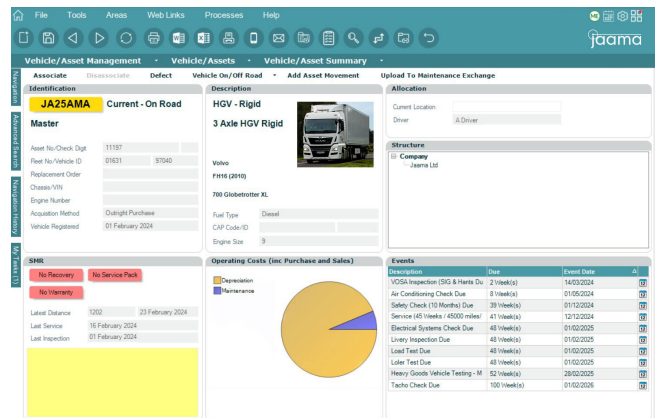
File Tools Areas Web Links Processes Help

jaama

Vehicle/Asset Management • Vehicle/Assets • Vehicle/Asset Summary •

Associate Disassociate Defect Vehicle On/Off Road • Add Asset Movement Upload To Maintenance Exchange

Navigation Advanced Search Navigation History My Tasks (1)

Identification

JA25AMA Current - On Road

Master

Asset No/Check Digit 11197
Fleet No/Vehicle ID 01631 97040
Replacement Order
Chassis/VIN
Engine Number
Acquisition Method Outright Purchase
Vehicle Registered 01 February 2024

Description

HGV - Rigid

3 Axle HGV Rigid

Volvo

FH16 (2010)

700 Globetrotter XL

Fuel Type Diesel
CAP Code/ID
Engine Size 9

Allocation

Current Location
Driver A Driver

Structure

Company
Jaama Ltd

SMR

No Recovery No Service Pack
No Warranty

Latest Distance 1202 23 February 2024
Last Service 16 February 2024
Last Inspection 01 February 2024

Operating Costs (inc Purchase and Sales)

Depreciation
Maintenance

Events

| Description | Due | Event Date |
|---|---|---|
| VOSA Inspection (SIG & Hants Du | 2 Week(s) | 14/03/2024 |
| Air Conditioning Check Due | 8 Week(s) | 01/05/2024 |
| Safety Check (10 Months) Due | 39 Week(s) | 01/12/2024 |
| Service (45 Weeks / 45000 miles/ | 41 Week(s) | 12/12/2024 |
| Electrical Systems Check Due | 48 Week(s) | 01/02/2025 |
| Livery Inspection Due | 48 Week(s) | 01/02/2025 |
| Load Test Due | 48 Week(s) | 01/02/2025 |
| Loler Test Due | 48 Week(s) | 01/02/2025 |
| Heavy Goods Vehicle Testing - M | 52 Week(s) | 28/02/2025 |
| Tacho Check Due | 100 Week(s) | 01/02/2026 |